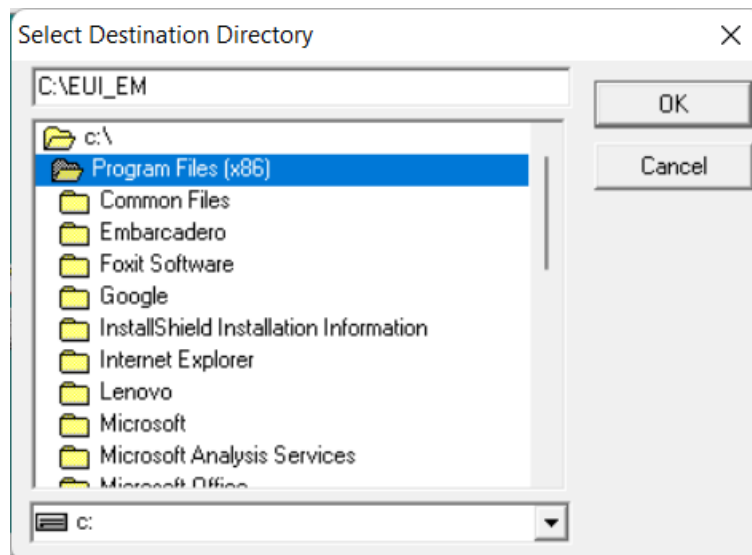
Select Destination Directory

×

C:\EUI_EM

OK

Cancel

c:\
Program Files (x86)
Common Files
Embarcadero
Foxit Software
Google
InstallShield Installation Information
Internet Explorer
Lenovo
Microsoft
Microsoft Analysis Services
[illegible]

c: